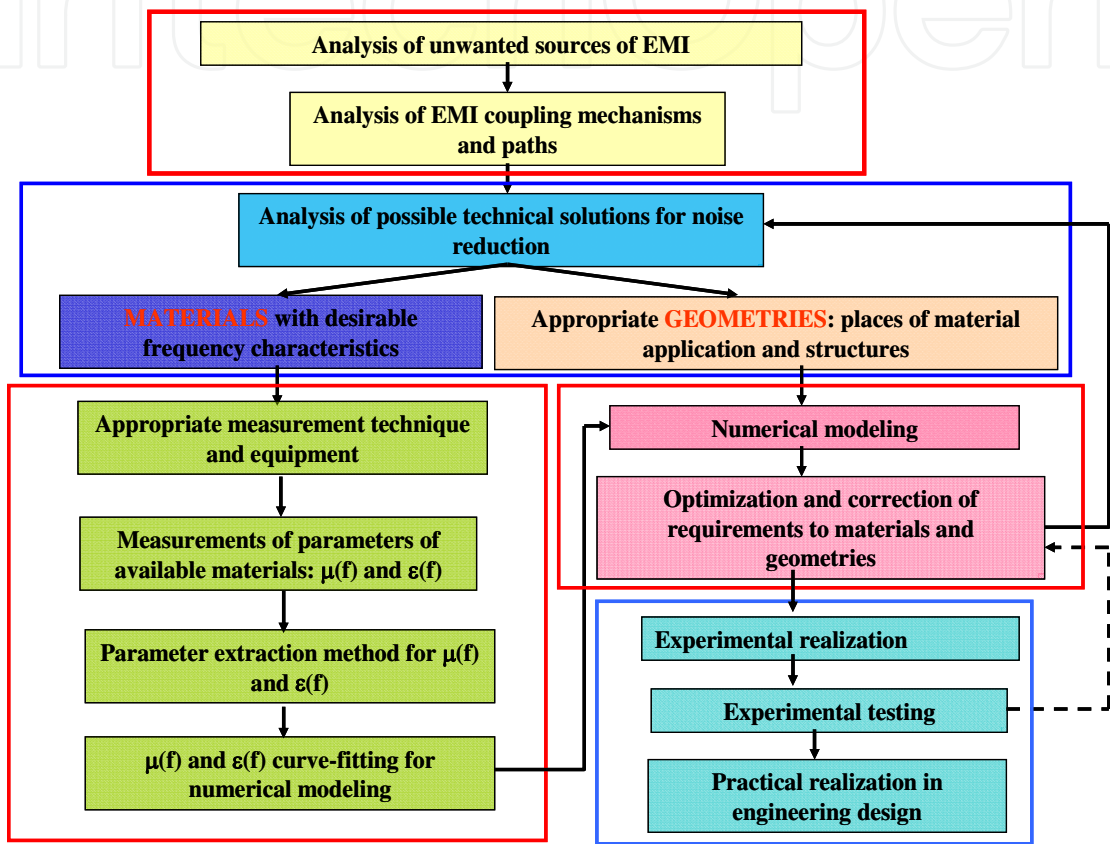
Analysis of unwanted sources of EMI

Analysis of EMI coupling mechanisms and paths

Analysis of possible technical solutions for noise reduction

MATERIALS with desirable frequency characteristics

Appropriate GEOMETRIES: places of material application and structures

Appropriate measurement technique and equipment

Measurements of parameters of available materials: $\mu(f)$ and $\varepsilon(f)$

Parameter extraction method for $\mu(f)$ and $\varepsilon(f)$

$\mu(f)$ and $\varepsilon(f)$ curve-fitting for numerical modeling

Numerical modeling

Optimization and correction of requirements to materials and geometries

Experimental realization

Experimental testing

Practical realization in engineering design